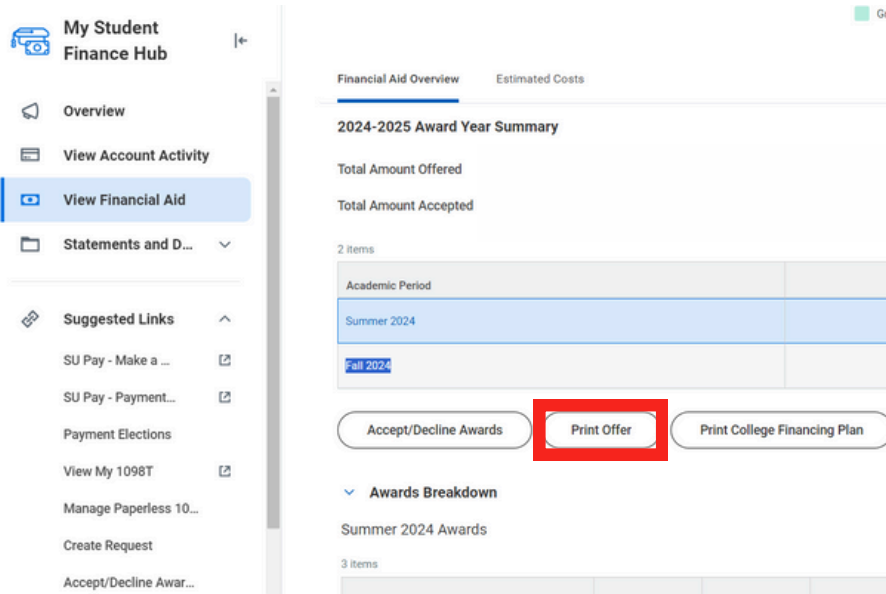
My Student Finance Hub

Overview

View Account Activity

View Financial Aid

Statements and D...

Suggested Links

SU Pay - Make a ...

SU Pay - Payment...

Payment Elections

View My 1098T

Manage Paperless 10...

Create Request

Accept/Decline Awar...

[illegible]

Financial Aid Overview

Estimated Costs

2024-2025 Award Year Summary

Total Amount Offered

Total Amount Accepted

2 items

| Academic Period |
|---|
| Summer 2024 |
| Fall 2024 |

Accept/Decline Awards

Print Offer

Print College Financing Plan

Awards Breakdown

Summer 2024 Awards

3 items